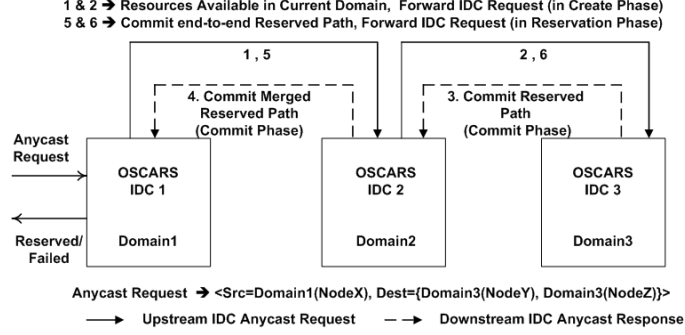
1 & 2 → Resources Available in Current Domain, Forward IDC Request (in Create Phase)
5 & 6 → Commit end-to-end Reserved Path, Forward IDC Request (in Reservation Phase)

1 , 5

2 , 6

4. Commit Merged Reserved Path (Commit Phase)

3. Commit Reserved Path (Commit Phase)

Anycast Request

OSCARS IDC 1

Domain1

Reserved/ Failed

OSCARS IDC 2

Domain2

OSCARS IDC 3

Domain3

Anycast Request → <Src=Domain1(NodeX), Dest={Domain3(NodeY), Domain3(NodeZ)}>

Upstream IDC Anycast Request

Downstream IDC Anycast Response